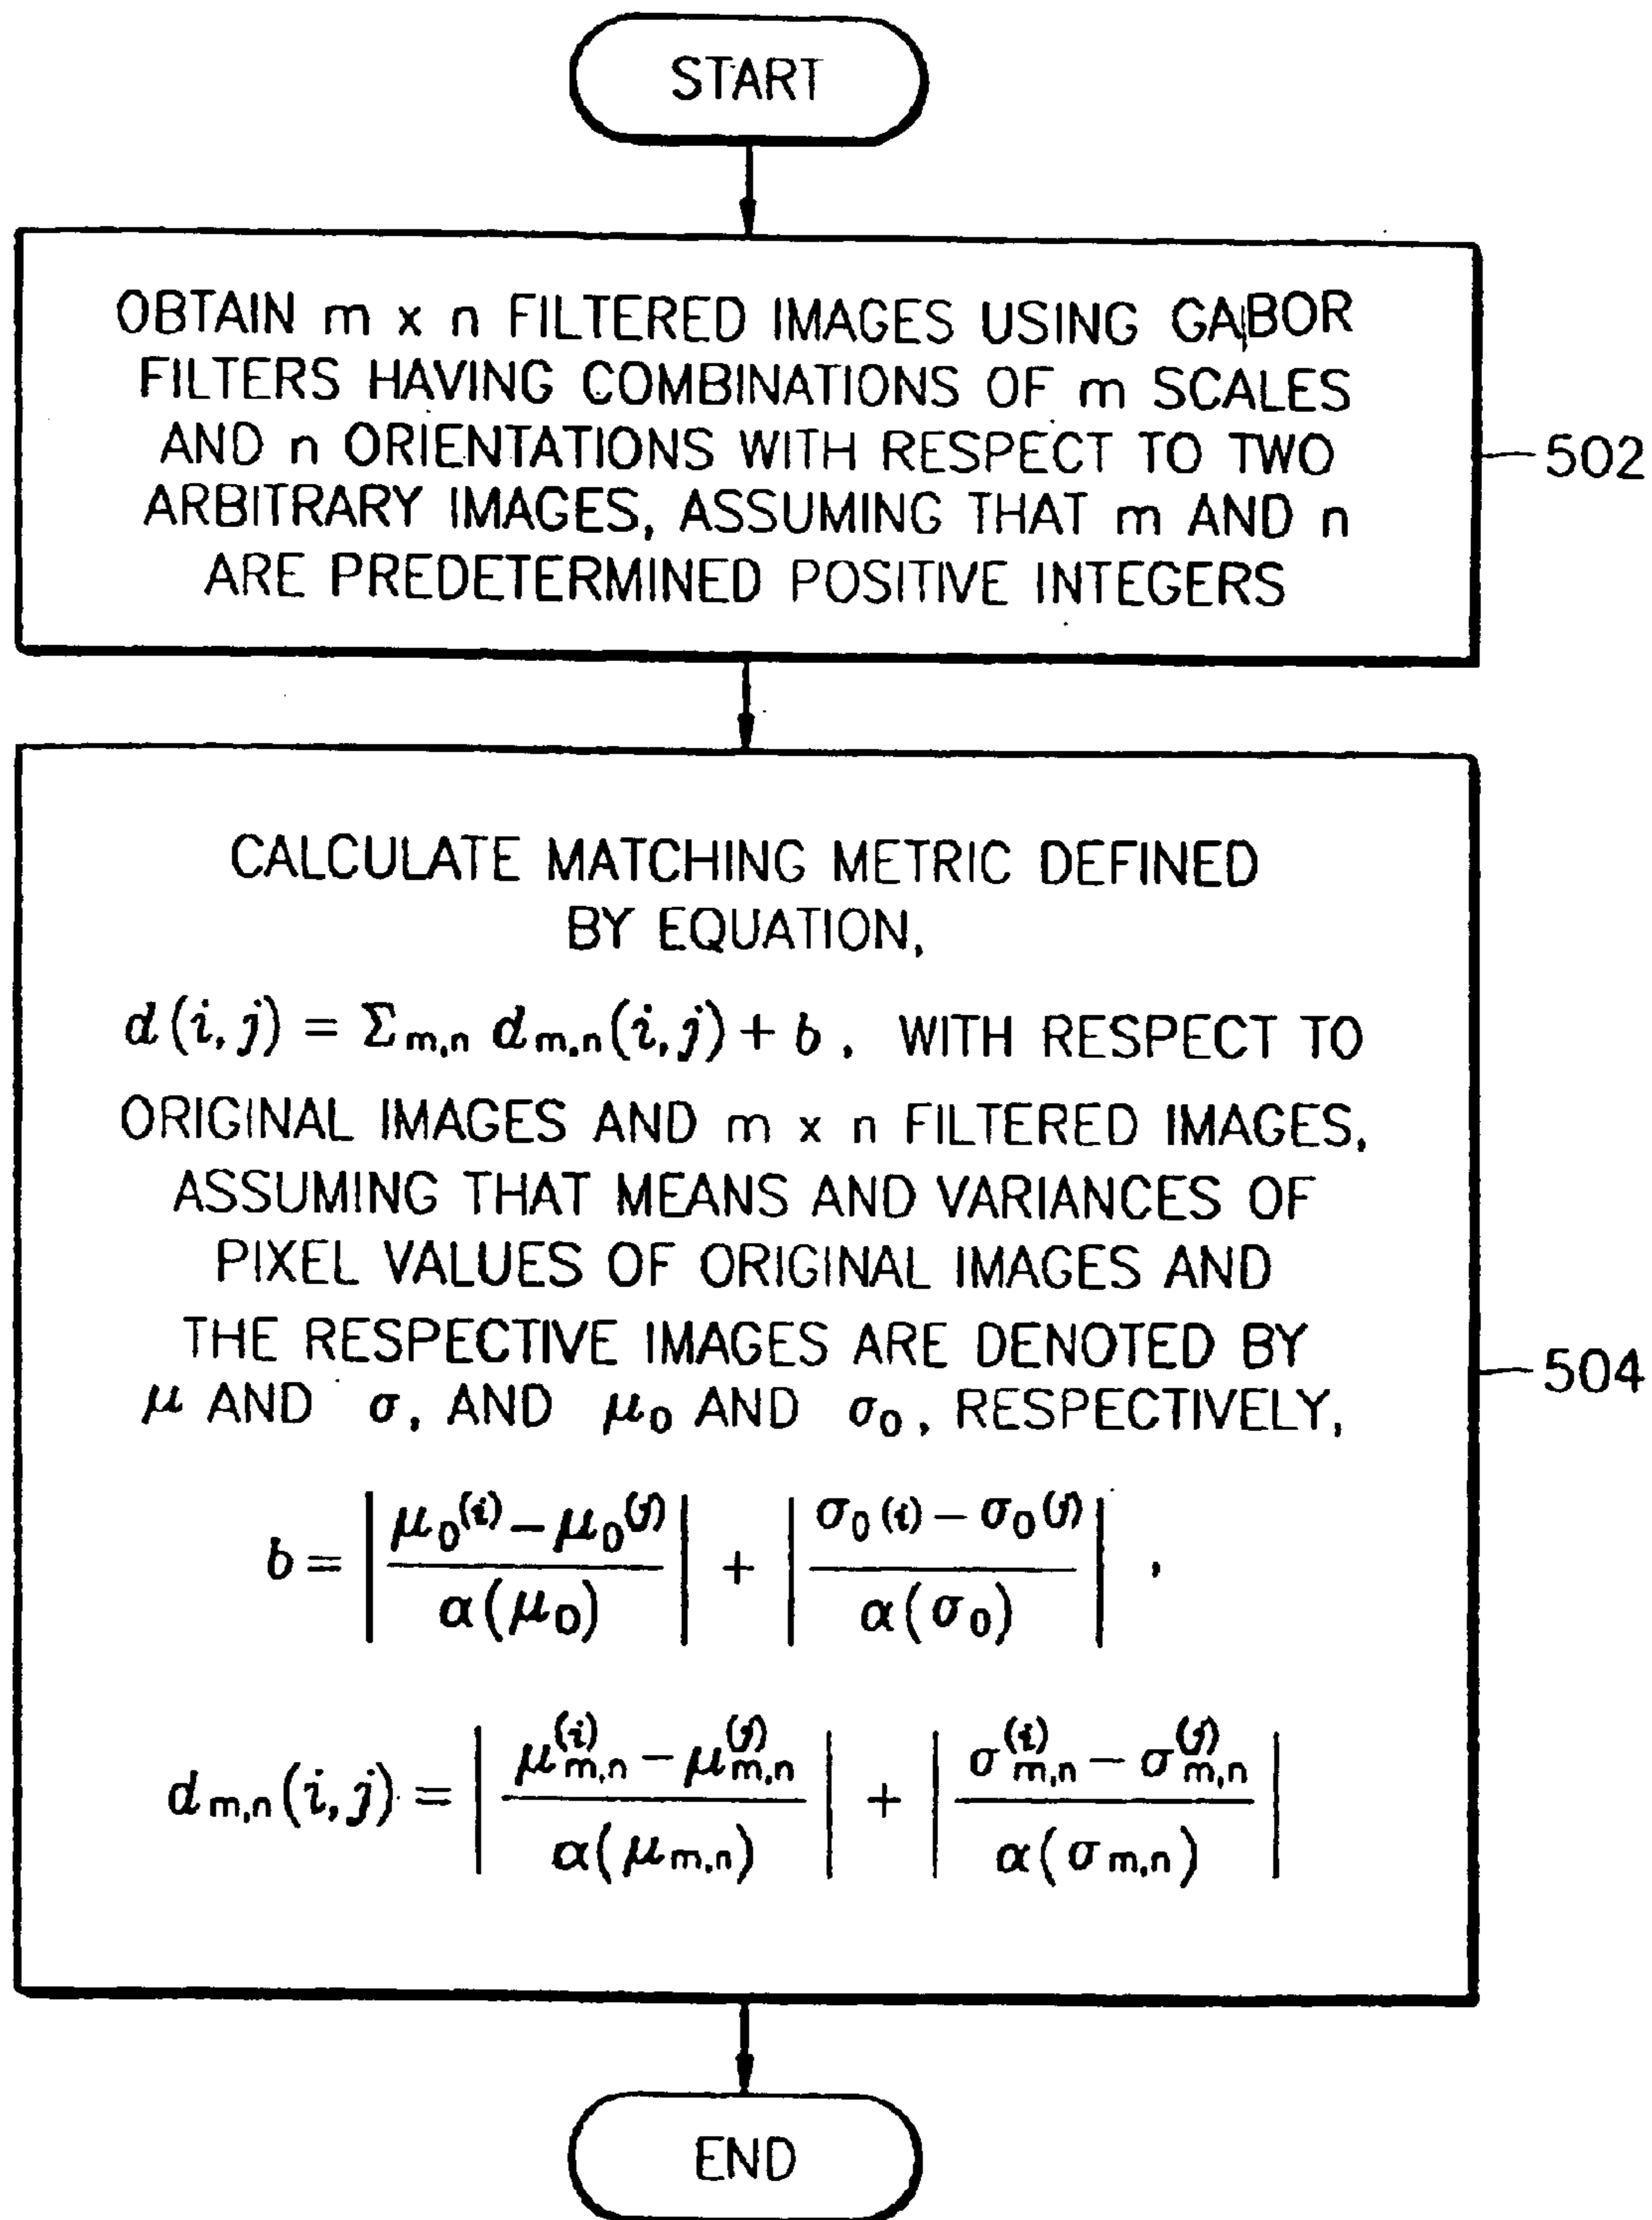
START

OBTAIN m x n FILTERED IMAGES USING GABOR FILTERS HAVING COMBINATIONS OF m SCALES AND n ORIENTATIONS WITH RESPECT TO TWO ARBITRARY IMAGES, ASSUMING THAT m AND n ARE PREDETERMINED POSITIVE INTEGERS

502

CALCULATE MATCHING METRIC DEFINED BY EQUATION,

$d(i,j) = \Sigma_{m,n} d_{m,n}(i,j) + b$, WITH RESPECT TO ORIGINAL IMAGES AND m x n FILTERED IMAGES, ASSUMING THAT MEANS AND VARIANCES OF PIXEL VALUES OF ORIGINAL IMAGES AND THE RESPECTIVE IMAGES ARE DENOTED BY $\mu$ AND $\sigma$, AND $\mu_0$ AND $\sigma_0$, RESPECTIVELY,

$b = \left| \frac{\mu_0^{(i)} - \mu_0^{(j)}}{\alpha(\mu_0)} \right| + \left| \frac{\sigma_0(i) - \sigma_0(j)}{\alpha(\sigma_0)} \right|$,

$d_{m,n}(i,j) = \left| \frac{\mu_{m,n}^{(i)} - \mu_{m,n}^{(j)}}{\alpha(\mu_{m,n})} \right| + \left| \frac{\sigma_{m,n}^{(i)} - \sigma_{m,n}^{(j)}}{\alpha(\sigma_{m,n})} \right|$

504

END